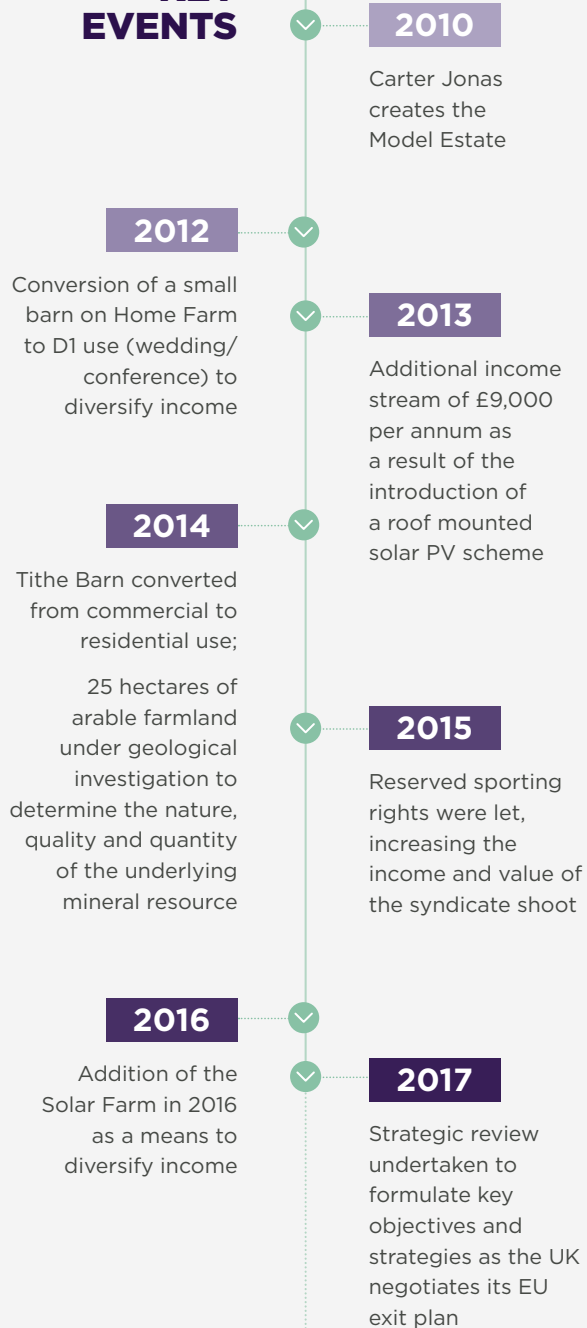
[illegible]
EVENTS

2010
Carter Jonas creates the Model Estate

2012
Conversion of a small barn on Home Farm to D1 use (wedding/ conference) to diversify income

2013
Additional income stream of £9,000 per annum as a result of the introduction of a roof mounted solar PV scheme

2014
Tithe Barn converted from commercial to residential use;

25 hectares of arable farmland under geological investigation to determine the nature, quality and quantity of the underlying mineral resource

2015
Reserved sporting rights were let, increasing the income and value of the syndicate shoot

2016
Addition of the Solar Farm in 2016 as a means to diversify income

2017
Strategic review undertaken to formulate key objectives and strategies as the UK negotiates its EU exit plan